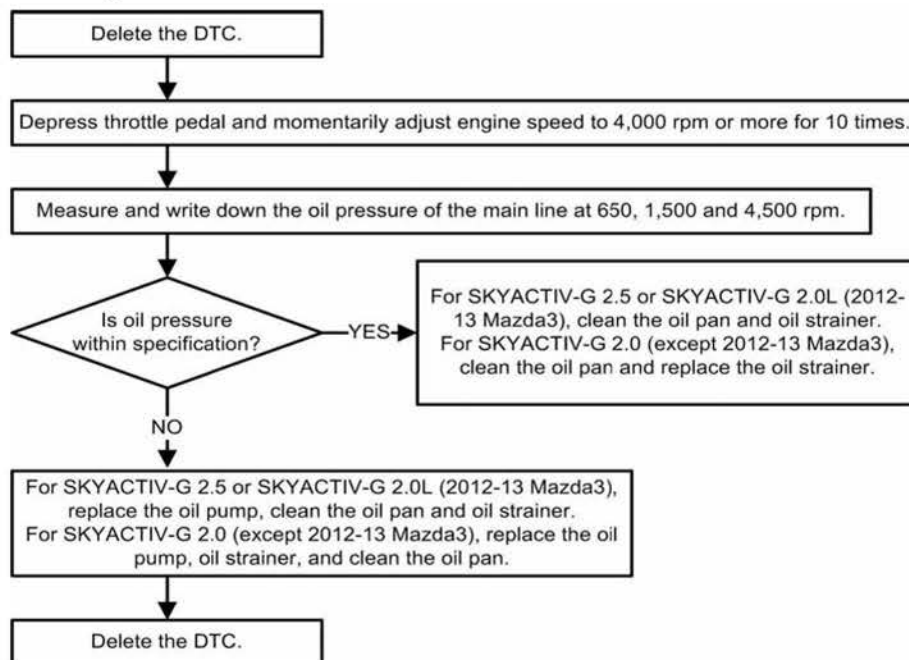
Delete the DTC.

Depress throttle pedal and momentarily adjust engine speed to 4,000 rpm or more for 10 times.

Measure and write down the oil pressure of the main line at 650, 1,500 and 4,500 rpm.

Is oil pressure within specification?

YES

For SKYACTIV-G 2.5 or SKYACTIV-G 2.0L (2012-13 Mazda3), clean the oil pan and oil strainer. For SKYACTIV-G 2.0 (except 2012-13 Mazda3), clean the oil pan and replace the oil strainer.

NO

For SKYACTIV-G 2.5 or SKYACTIV-G 2.0L (2012-13 Mazda3), replace the oil pump, clean the oil pan and oil strainer. For SKYACTIV-G 2.0 (except 2012-13 Mazda3), replace the oil pump, oil strainer, and clean the oil pan.

Delete the DTC.